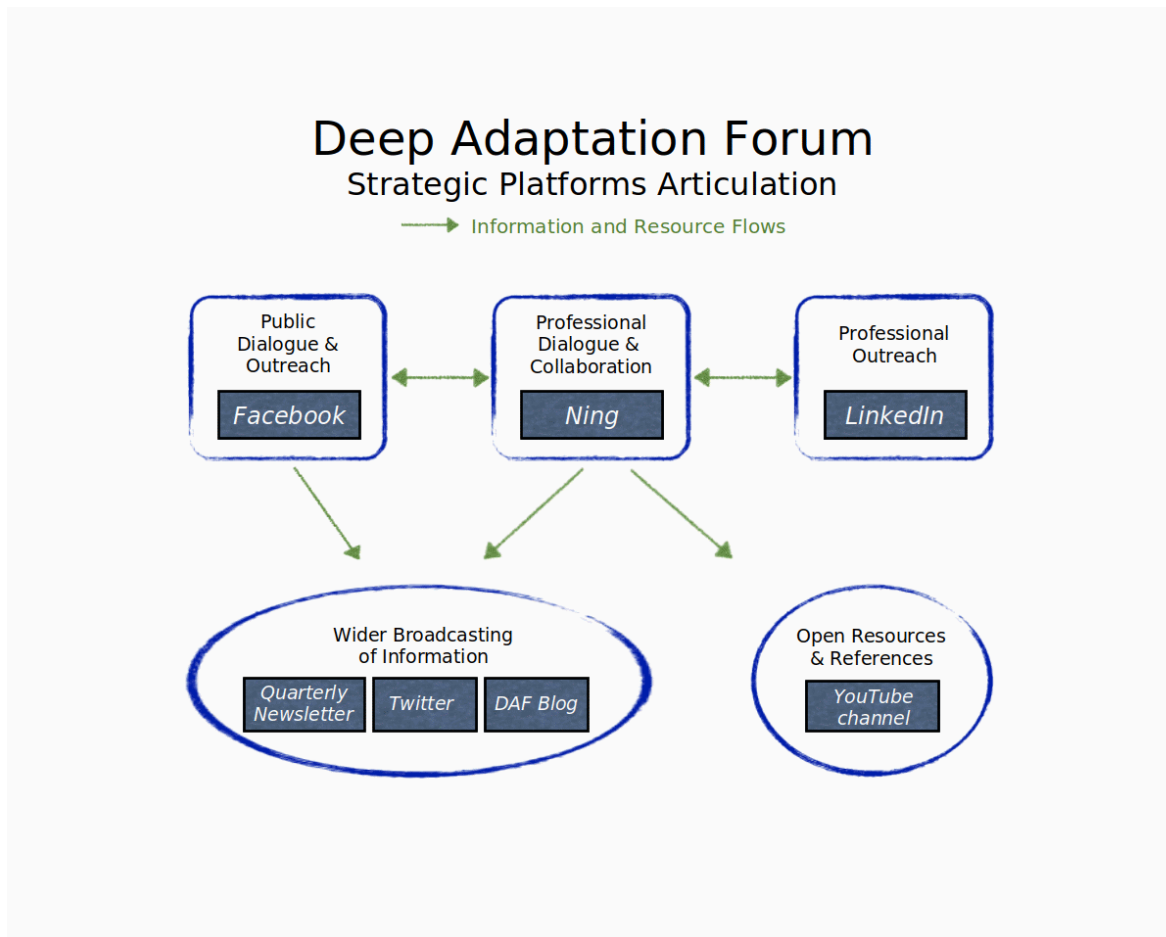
Deep Adaptation Forum
Strategic Platforms Articulation

Information and Resource Flows

Public Dialogue & Outreach

Facebook

Professional Dialogue & Collaboration

Ning

Professional Outreach

LinkedIn

Wider Broadcasting of Information

Quarterly Newsletter

Twitter

DAF Blog

Open Resources & References

YouTube channel